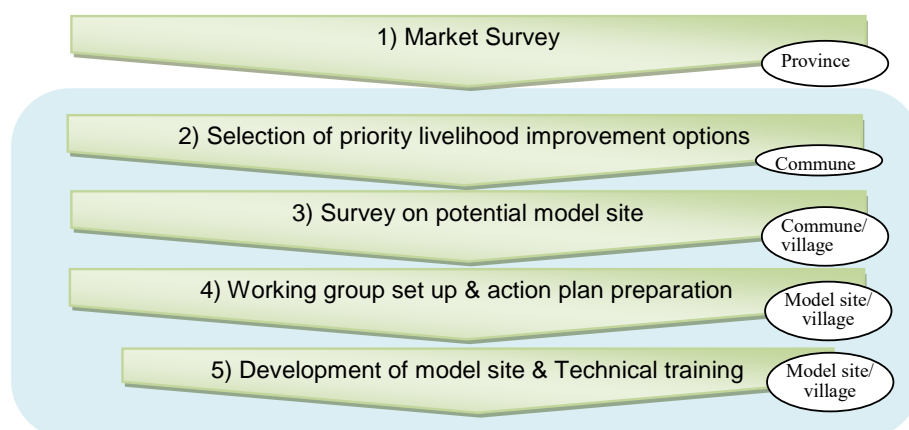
1) Market Survey

Province

2) Selection of priority livelihood improvement options

Commune

3) Survey on potential model site

Commune/ village

4) Working group set up & action plan preparation

Model site/ village

5) Development of model site & Technical training

Model site/ village